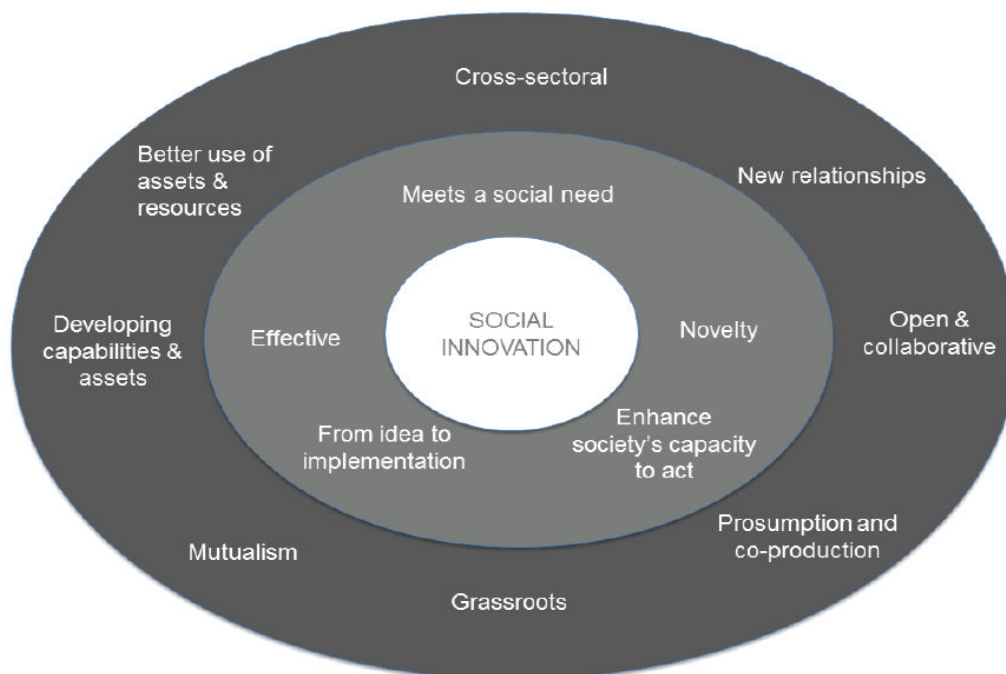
Cross-sectoral

Better use of assets & resources

New relationships

Meets a social need

Developing capabilities & assets

Effective

SOCIAL INNOVATION

Novelty

Open & collaborative

From idea to implementation

Enhance society's capacity to act

Prosumption and co-production

Mutualism

Grassroots